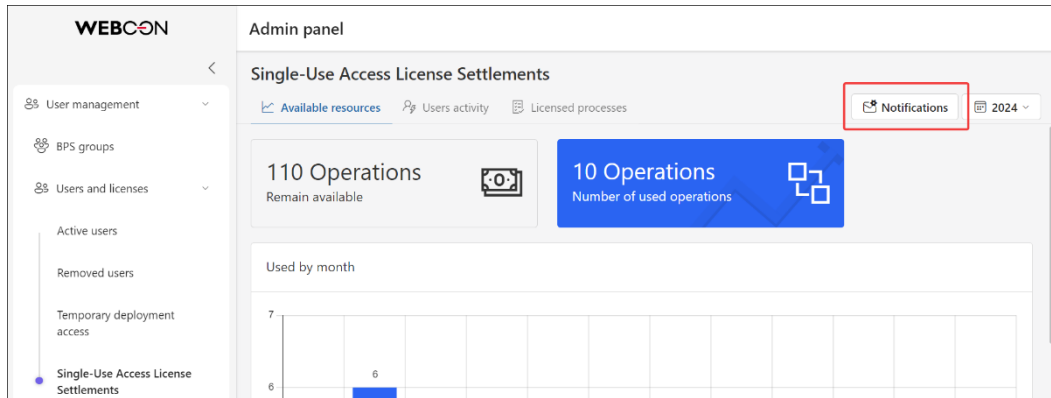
WEBCON

Admin panel

User management

BPS groups

Users and licenses

Active users

Removed users

Temporary deployment access

Single-Use Access License Settlements

Single-Use Access License Settlements

Available resources

Users activity

Licensed processes

Notifications

2024

110 Operations
Remain available

10 Operations
Number of used operations

Used by month

7

6

6